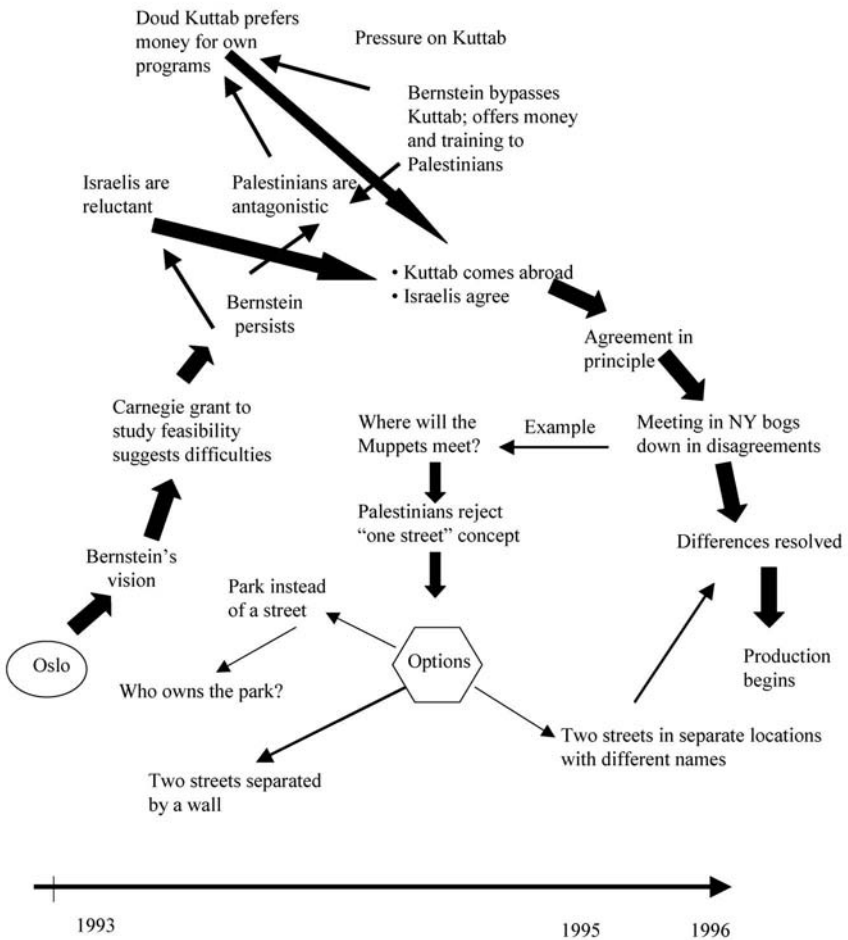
Doud Kuttab prefers money for own programs

Pressure on Kuttab

Bernstein bypasses Kuttab; offers money and training to Palestinians

Israelis are reluctant

Palestinians are antagonistic

• Kuttab comes abroad
• Israelis agree

Bernstein persists

Agreement in principle

Carnegie grant to study feasibility suggests difficulties

Where will the Muppets meet?

Example

Meeting in NY bogs down in disagreements

Palestinians reject "one street" concept

Bernstein's vision

Differences resolved

Park instead of a street

Oslo

Options

Who owns the park?

Production begins

Two streets in separate locations with different names

Two streets separated by a wall

1993

1995

1996